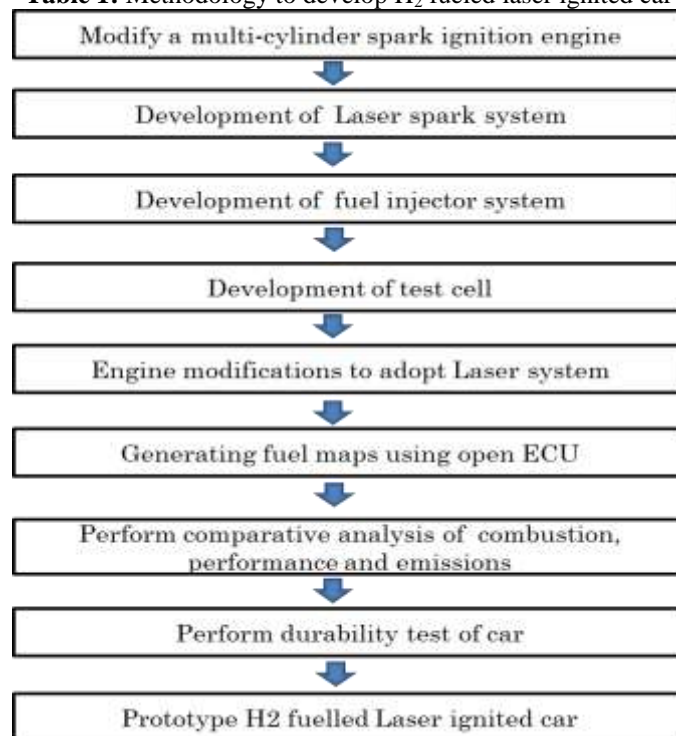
**Table 1.** Methodology to develop $H_2$ fueled laser ignited car

Modify a multi-cylinder spark ignition engine

Development of Laser spark system

Development of fuel injector system

Development of test cell

Engine modifications to adopt Laser system

Generating fuel maps using open ECU

Perform comparative analysis of combustion, performance and emissions

Perform durability test of car

Prototype H2 fuelled Laser ignited car